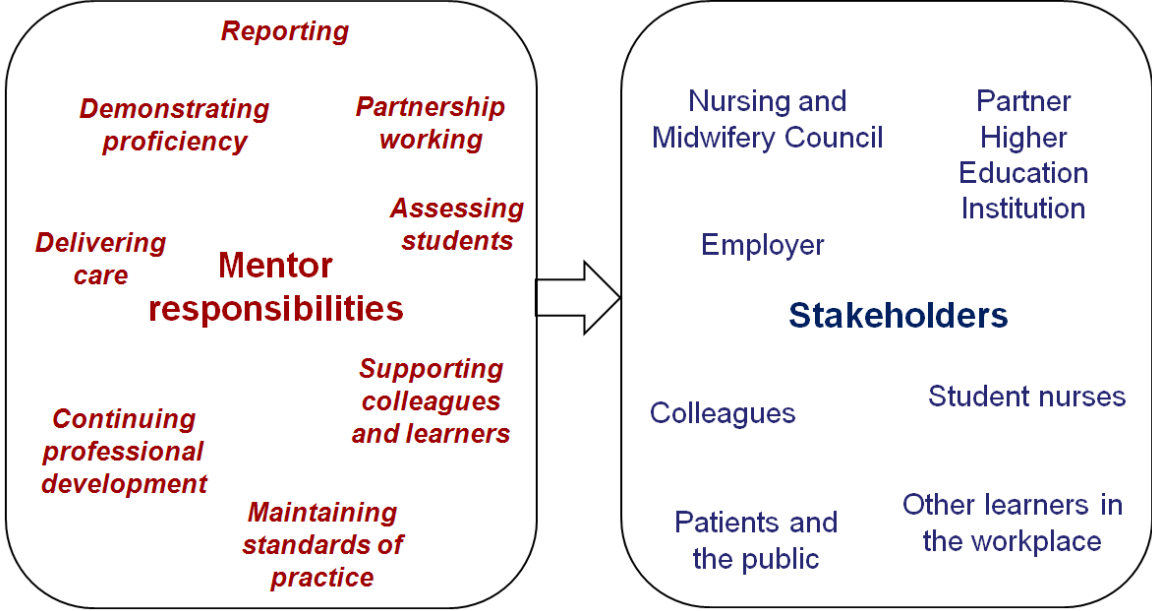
Reporting

Demonstrating proficiency

Partnership working

Assessing students

Delivering care

Mentor responsibilities

Supporting colleagues and learners

Continuing professional development

Maintaining standards of practice

Nursing and Midwifery Council

Partner Higher Education Institution

Employer

Stakeholders

Colleagues

Student nurses

Patients and the public

Other learners in the workplace